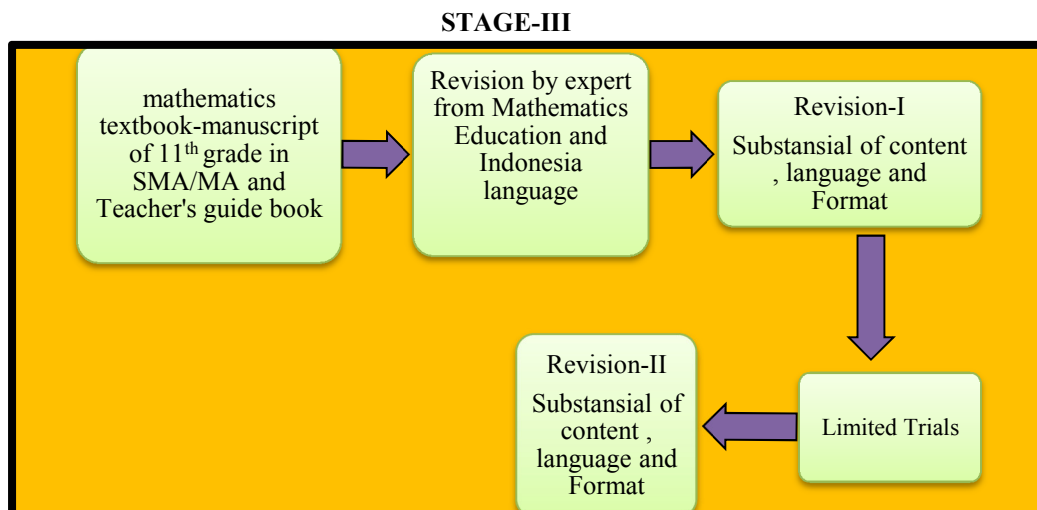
STAGE-III

mathematics textbook-manuscript of 11$^{th}$ grade in SMA/MA and Teacher's guide book

Revision by expert from Mathematics Education and Indonesia language

Revision-I

Substansial of content , language and Format

Limited Trials

Revision-II

Substansial of content , language and Format